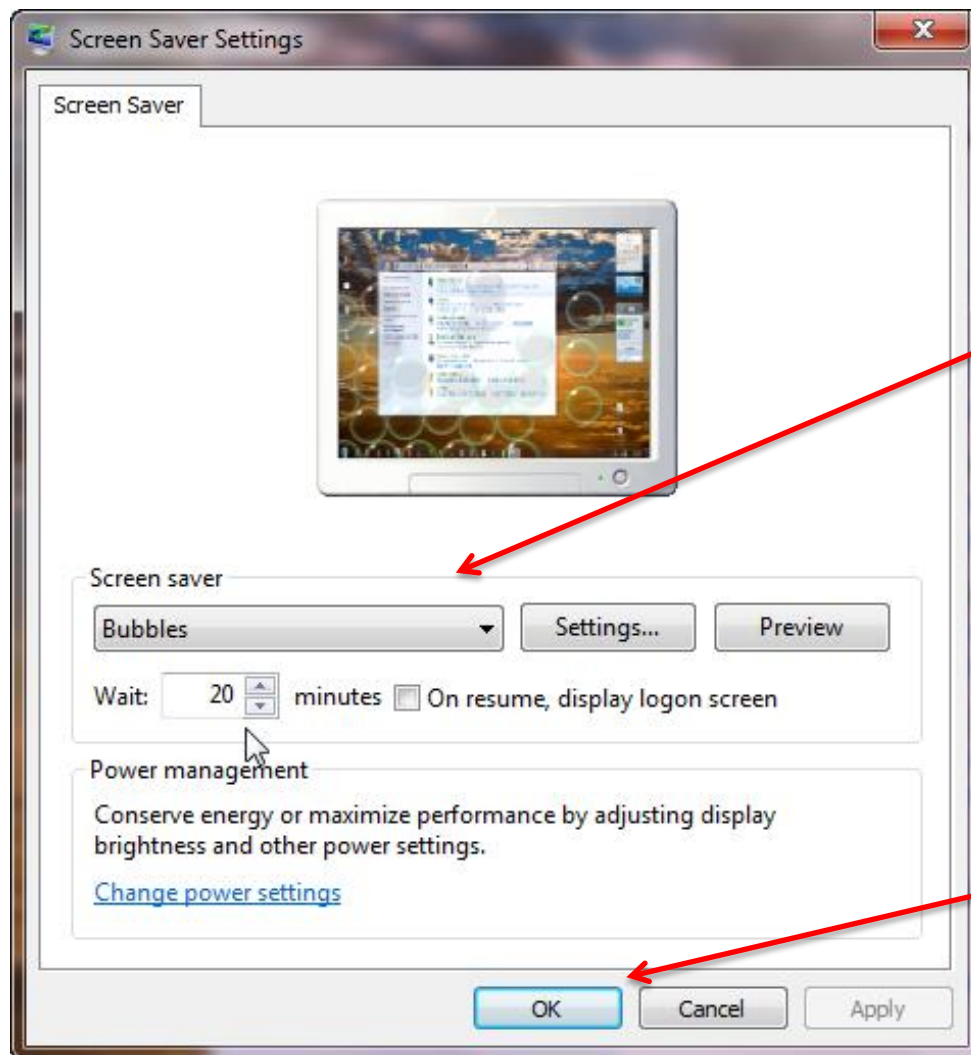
Screen Saver Settings

Screen Saver

Screen saver

Bubbles

Settings...

Preview

Wait: 20 minutes On resume, display logon screen

Power management

Conserve energy or maximize performance by adjusting display brightness and other power settings.

Change power settings

OK

Cancel

Apply